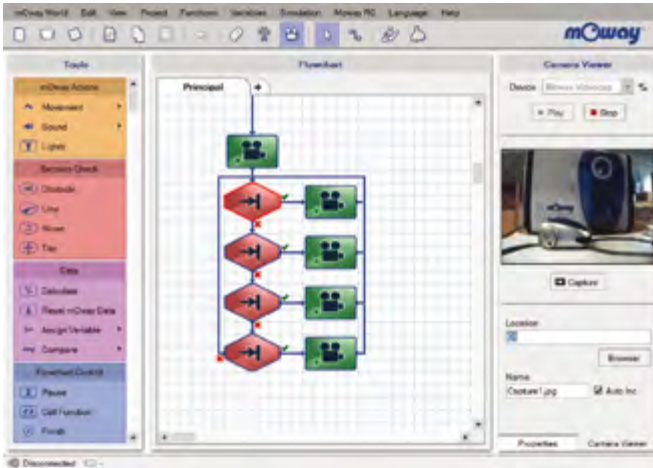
mOway World Edit View Project Functions Variables Simulation Moway RC Language Help

mOway

Tools

mOway Actions

Movement

Sound

Lights

Sensors Check

Obstacle

Line

Noise

Tilt

Data

Calculate

Reset mOway Data

Assign Variable

Compare

Flowchart Control

Pause

Call Function

Finish

Flowchart

Principal

+

Camera Viewer

Device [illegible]

Play

Stop

Capture

Location

Browse

Name

Capture1.jpg

Auto Inc

Properties

Camera Viewer

Disconnected